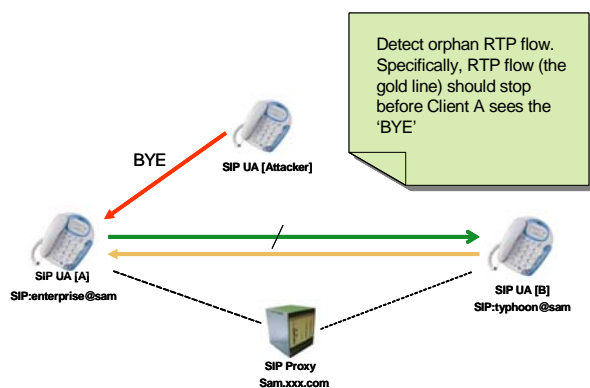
Detect orphan RTP flow. Specifically, RTP flow (the gold line) should stop before Client A sees the 'BYE'

BYE

SIP UA [Attacker]

SIP UA [A]
SIP:enterprise@sam

SIP UA [B]
SIP:typhoon@sam

SIP Proxy
Sam.xxx.com